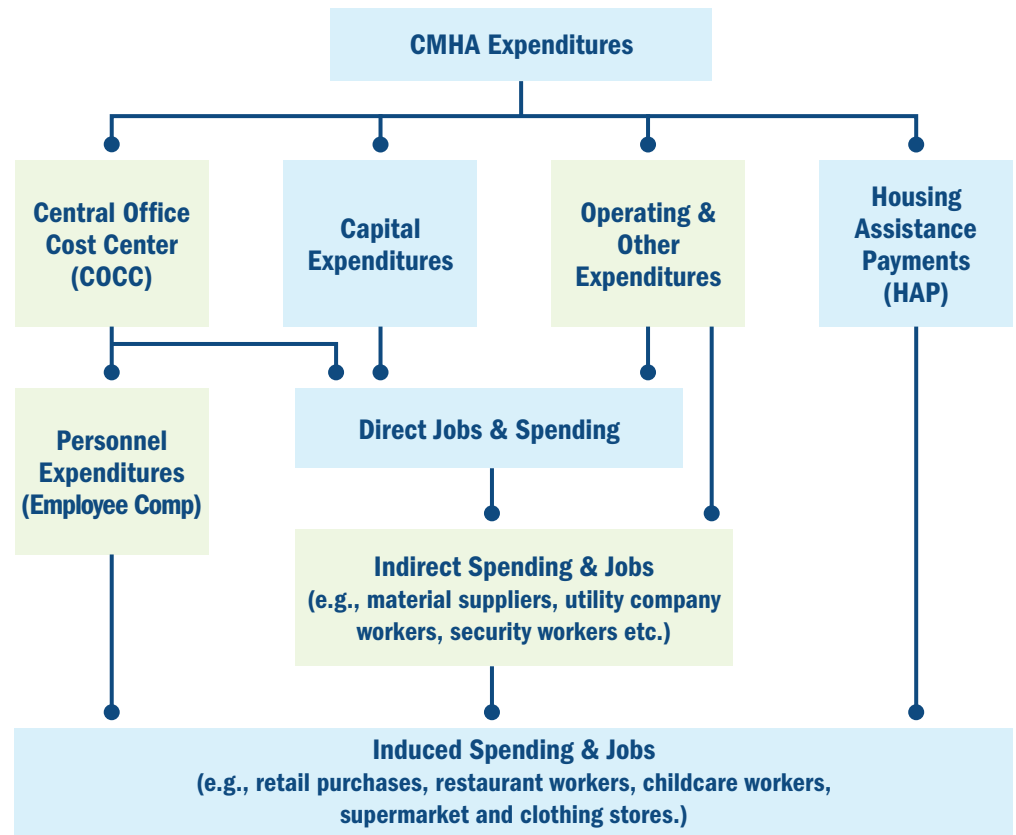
CMHA Expenditures

Central Office Cost Center (COCC)

Capital Expenditures

Operating & Other Expenditures

Housing Assistance Payments (HAP)

Personnel Expenditures (Employee Comp)

Direct Jobs & Spending

Indirect Spending & Jobs
(e.g., material suppliers, utility company workers, security workers etc.)

Induced Spending & Jobs
(e.g., retail purchases, restaurant workers, childcare workers, supermarket and clothing stores.)